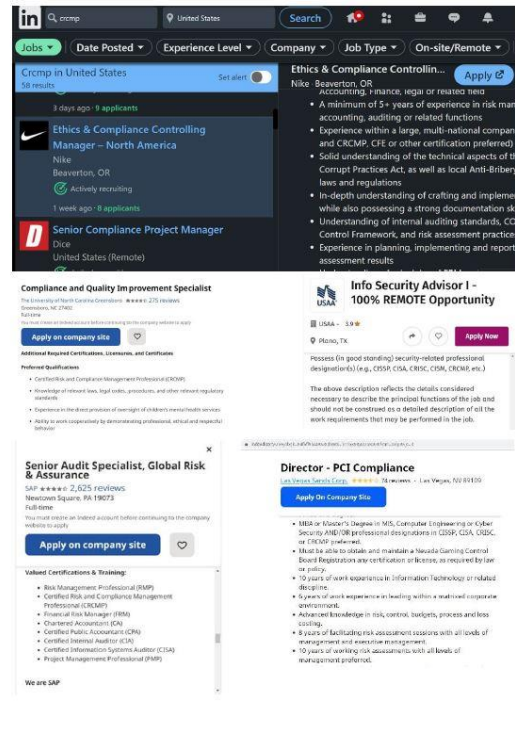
in crcmp United States Search

Jobs Date Posted Experience Level Company Job Type On-site/Remote

Crcmp in United States
58 results
Set alert

3 days ago · 9 applicants

Ethics & Compliance Controlling Manager – North America
Nike
Beaverton, OR
Actively recruiting
1 week ago · 8 applicants

Senior Compliance Project Manager
Dice
United States (Remote)

Ethics & Compliance Controllin...
Nike · Beaverton, OR
Apply
Accounting, Finance, legal or related field
• A minimum of 5+ years of experience in risk man accounting, auditing or related functions
• Experience within a large, multi-national compan and CRCMP, CFE or other certification preferred)
• Solid understanding of the technical aspects of th Corrupt Practices Act, as well as local Anti-Bribery laws and regulations
• In-depth understanding of crafting and impleme while also possessing a strong documentation sk
• Understanding of internal auditing standards, CO Control Framework, and risk assessment practice
• Experience in planning, implementing and report assessment results

Compliance and Quality Improvement Specialist
The University of North Carolina Greensboro ★★★★☆ 275 reviews
Greensboro, NC 27402
Full-time
Apply on company site
Additional Required Certifications, Licensures, and Certificates
Preferred Qualifications
• Certified Risk and Compliance Management Professional (CRCMP)
• Knowledge of relevant laws, legal rules, procedures, and other relevant regulatory standards
• Experience in the direct provision of oversight of children's mental health services
• Ability to work cooperatively by demonstrating professional, ethical and respectful behavior

USAA
Info Security Advisor I - 100% REMOTE Opportunity
USAA · 3.9★
Plano, TX
Apply Now
Possess (in good standing) security-related professional designation(s) (e.g., CISSP, CISA, CRISC, CISM, CRCMP, etc.)

The above description reflects the details considered necessary to describe the principal functions of the job and should not be construed as a detailed description of all the work requirements that may be performed in the job.

Senior Audit Specialist, Global Risk & Assurance
SAP ★★★★☆ 2,625 reviews
Newtown Square, PA 19073
Full-time
You must create an Indeed account before continuing to the company website to apply
Apply on company site
Valued Certifications & Training:
• Risk Management Professional (RMP)
• Certified Risk and Compliance Management Professional (CRCMP)
• Financial Risk Manager (FRM)
• Chartered Accountant (CA)
• Certified Public Accountant (CPA)
• Certified Internal Auditor (CIA)
• Certified Information Systems Auditor (CISA)
• Project Management Professional (PMP)

We are SAP

Director - PCI Compliance
Las Vegas Sands Corp. ★★★★☆ 74 reviews · Las Vegas, NV 89109
Apply On Company Site
• MBA or Master's Degree in MIS, Computer Engineering or Cyber Security AND/OR professional designations in CISSP, CISA, CRISC, or CRCMP preferred.
• Must be able to obtain and maintain a Nevada Gaming Control Board Registration any certification or license, as required by law or policy.
• 10 years of work experience in Information Technology or related discipline.
• 5 years of work experience in leading within a matrixed corporate environment.
• Advanced knowledge in risk, control, budgets, process and loss costing.
• 8 years of facilitating risk assessment sessions with all levels of management and executive management.
• 10 years of working risk assessments with all levels of management preferred.